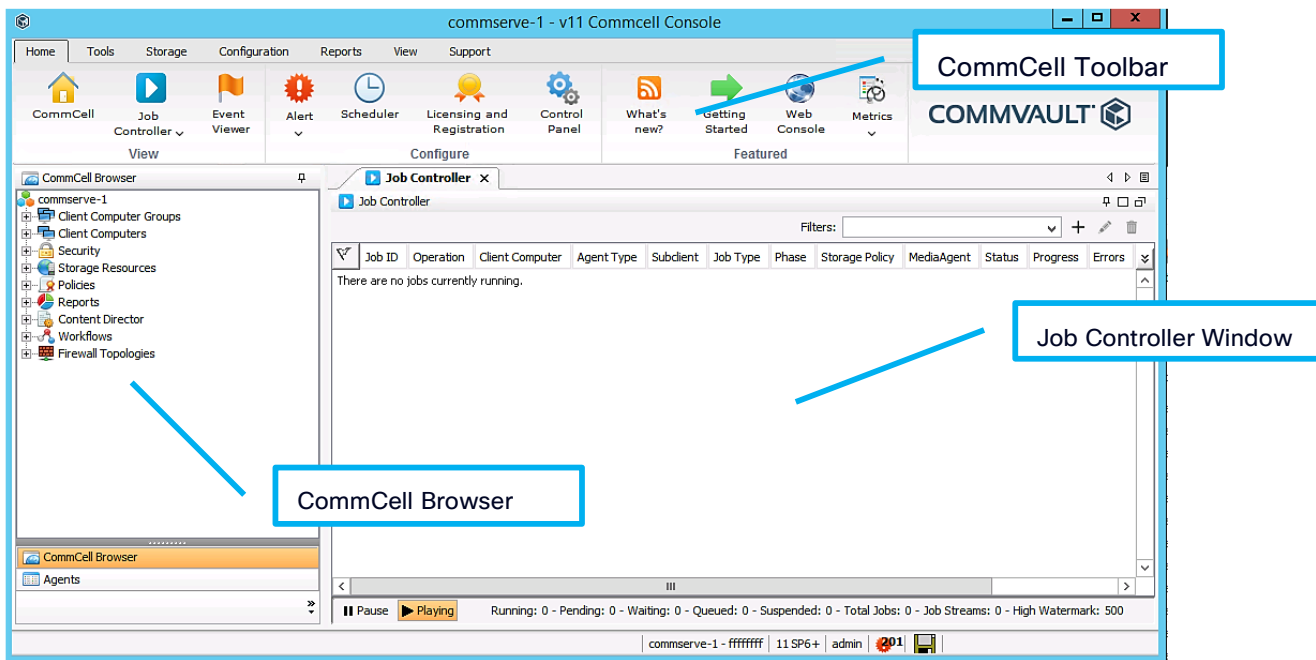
commserve-1 - v11 Commcell Console

Home Tools Storage Configuration Reports View Support

CommCell Job Controller Event Viewer
View

Alert Scheduler Licensing and Registration Control Panel
Configure

What's new? Getting Started Web Console Metrics
Featured

CommCell Toolbar

COMMVAULT

CommCell Browser

commserve-1
Client Computer Groups
Client Computers
Security
Storage Resources
Policies
Reports
Content Director
Workflows
Firewall Topologies

Job Controller

Job Controller

Filters:

| Job ID | Operation | Client Computer | Agent Type | Subclient | Job Type | Phase | Storage Policy | MediaAgent | Status | Progress | Errors |
|---|---|---|---|---|---|---|---|---|---|---|---|

There are no jobs currently running.

Job Controller Window

CommCell Browser

CommCell Browser
Agents

Pause Playing Running: 0 - Pending: 0 - Waiting: 0 - Queued: 0 - Suspended: 0 - Total Jobs: 0 - Job Streams: 0 - High Watermark: 500

commserve-1 - ffffffff 11 SP6+ admin 201